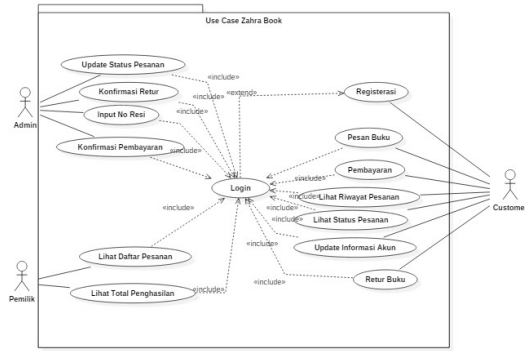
Use Case Zahra Book

Update Status Pesanan
Konfirmasi Retur
Input No Resi
Konfirmasi Pembayaran
Admin

«include»
«include»
«include»
«include»
«extend»

Registerasi

Login

Pesan Buku
Pembayaran
Lihat Riwayat Pesanan
Lihat Status Pesanan
Update Informasi Akun
Retur Buku

«include»
«include»
«include»
«include»
«include»
«include»

Custome

«include»

Lihat Daftar Pesanan
Lihat Total Penghasilan
«include»

Pemilik